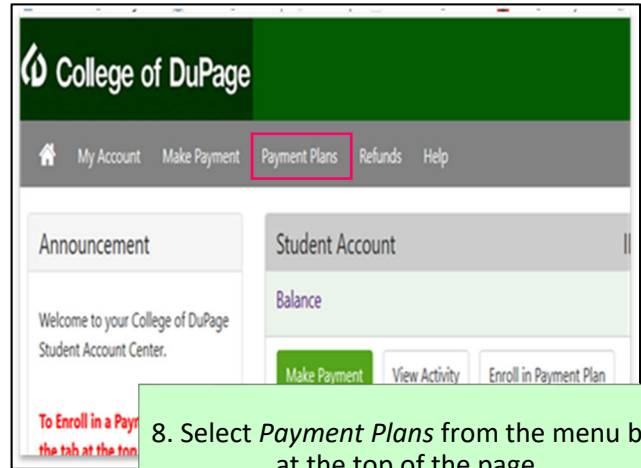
College of DuPage

My Account Make Payment Payment Plans Refunds Help

Announcement

Welcome to your College of DuPage Student Account Center.

To Enroll in a Payn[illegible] the tab at the top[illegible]

Student Account

Balance

Make Payment View Activity Enroll in Payment Plan

8. Select *Payment Plans* from the menu b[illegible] at the top of the page.